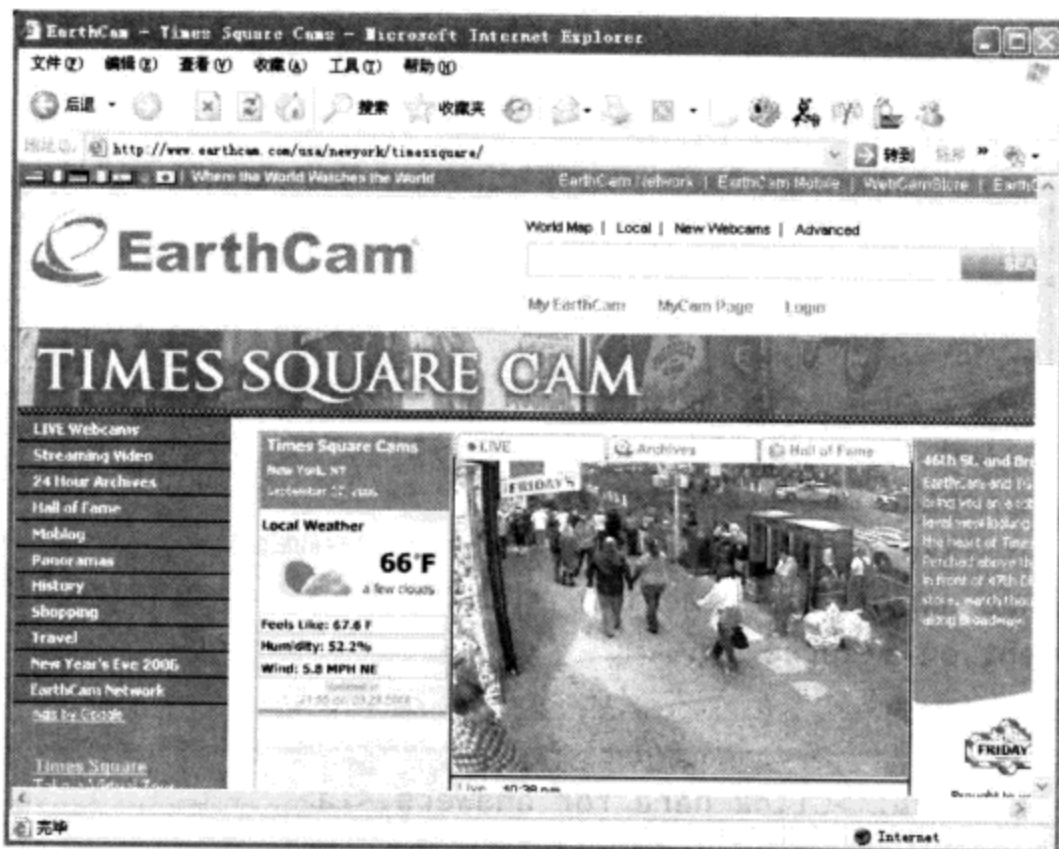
EarthCam - Times Square Cams - Microsoft Internet Explorer

文件(F) 编辑(E) 查看(V) 收藏(A) 工具(T) 帮助(H)

后退 搜索 收藏夹

地址(D) http://www.earthcam.com/usa/newyork/timessquare/

转到 链接

Where the World Watches the World EarthCam Network | EarthCam Mobile | WebCamStore | Earth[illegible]

EarthCam

World Map | Local | New Webcams | Advanced

SEA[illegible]

My EarthCam MyCam Page Login

TIMES SQUARE CAM

LIVE Webcams
Streaming Video
24 Hour Archives
Hall of Fame
Moblog
Panoramas
History
Shopping
Travel
New Year's Eve 2006
EarthCam Network
Ads by Google

Times Square
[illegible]

Times Square Cams
New York, NY
September 27, 2006

Local Weather
66°F
a few clouds
Feels Like: 67.6 F
Humidity: 52.2%
Wind: 5.8 MPH NE
Updated at
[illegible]

LIVE Archives Hall of Fame

FRIDAY'S

46th St. and Br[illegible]
EarthCam and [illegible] bring you an e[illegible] level view looking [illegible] the heart of Times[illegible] Perched above th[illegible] in front of 47th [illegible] store, watch tho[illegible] along Broadway

FRIDAY

Brought to y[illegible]

Live 10:39 pm

完毕

Internet